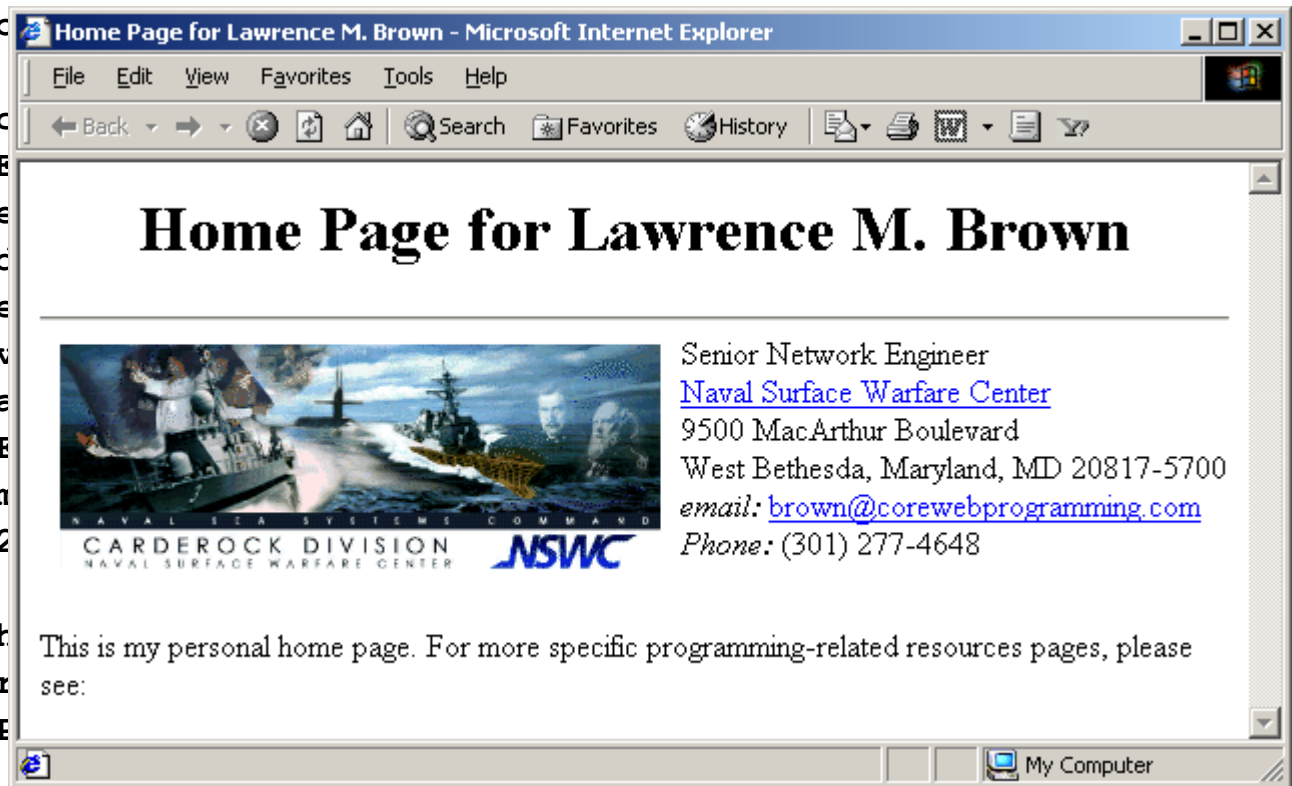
Home Page for Lawrence M. Brown - Microsoft Internet Explorer

File Edit View Favorites Tools Help

Back Search Favorites History

Home Page for Lawrence M. Brown

NAVAL SEA SYSTEMS COMMAND
CARDEROCK DIVISION
NAVAL SURFACE WARFARE CENTER
NSWC

Senior Network Engineer
Naval Surface Warfare Center
9500 MacArthur Boulevard
West Bethesda, Maryland, MD 20817-5700
*email:* brown@corewebprogramming.com
*Phone:* (301) 277-4648

This is my personal home page. For more specific programming-related resources pages, please see:

My Computer